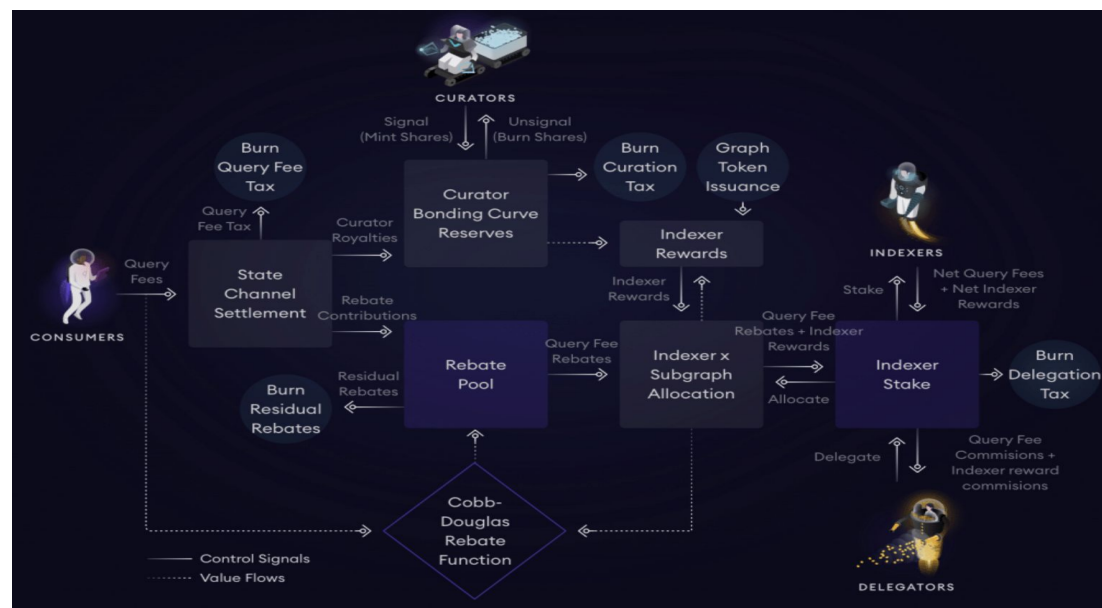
CURATORS

Signal (Mint Shares)

Unsignal (Burn Shares)

Burn Query Fee Tax

Curator Bonding Curve Reserves

Burn Curation Tax

Graph Token Issuance

Query Fee Tax

Curator Royalties

Indexer Rewards

INDEXERS

Query Fees

State Channel Settlement

Indexer Rewards

Stake

Net Query Fees + Net Indexer Rewards

CONSUMERS

Rebate Contributions

Query Fee Rebates + Indexer Rewards

Rebate Pool

Query Fee Rebates

Indexer x Subgraph Allocation

Indexer Stake

Burn Delegation Tax

Residual Rebates

Burn Residual Rebates

Allocate

Delegate

Query Fee Commisions + Indexer reward commisions

Cobb-Douglas Rebate Function

Control Signals

Value Flows

DELEGATORS